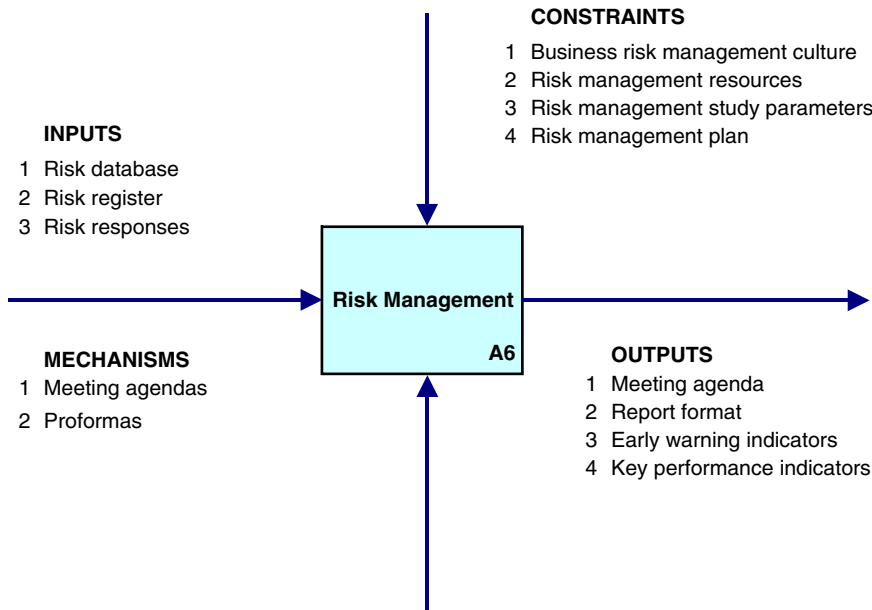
CONSTRAINTS
1 Business risk management culture
2 Risk management resources
3 Risk management study parameters
4 Risk management plan

INPUTS
1 Risk database
2 Risk register
3 Risk responses

Risk Management
A6

MECHANISMS
1 Meeting agendas
2 Proformas

OUTPUTS
1 Meeting agenda
2 Report format
3 Early warning indicators
4 Key performance indicators